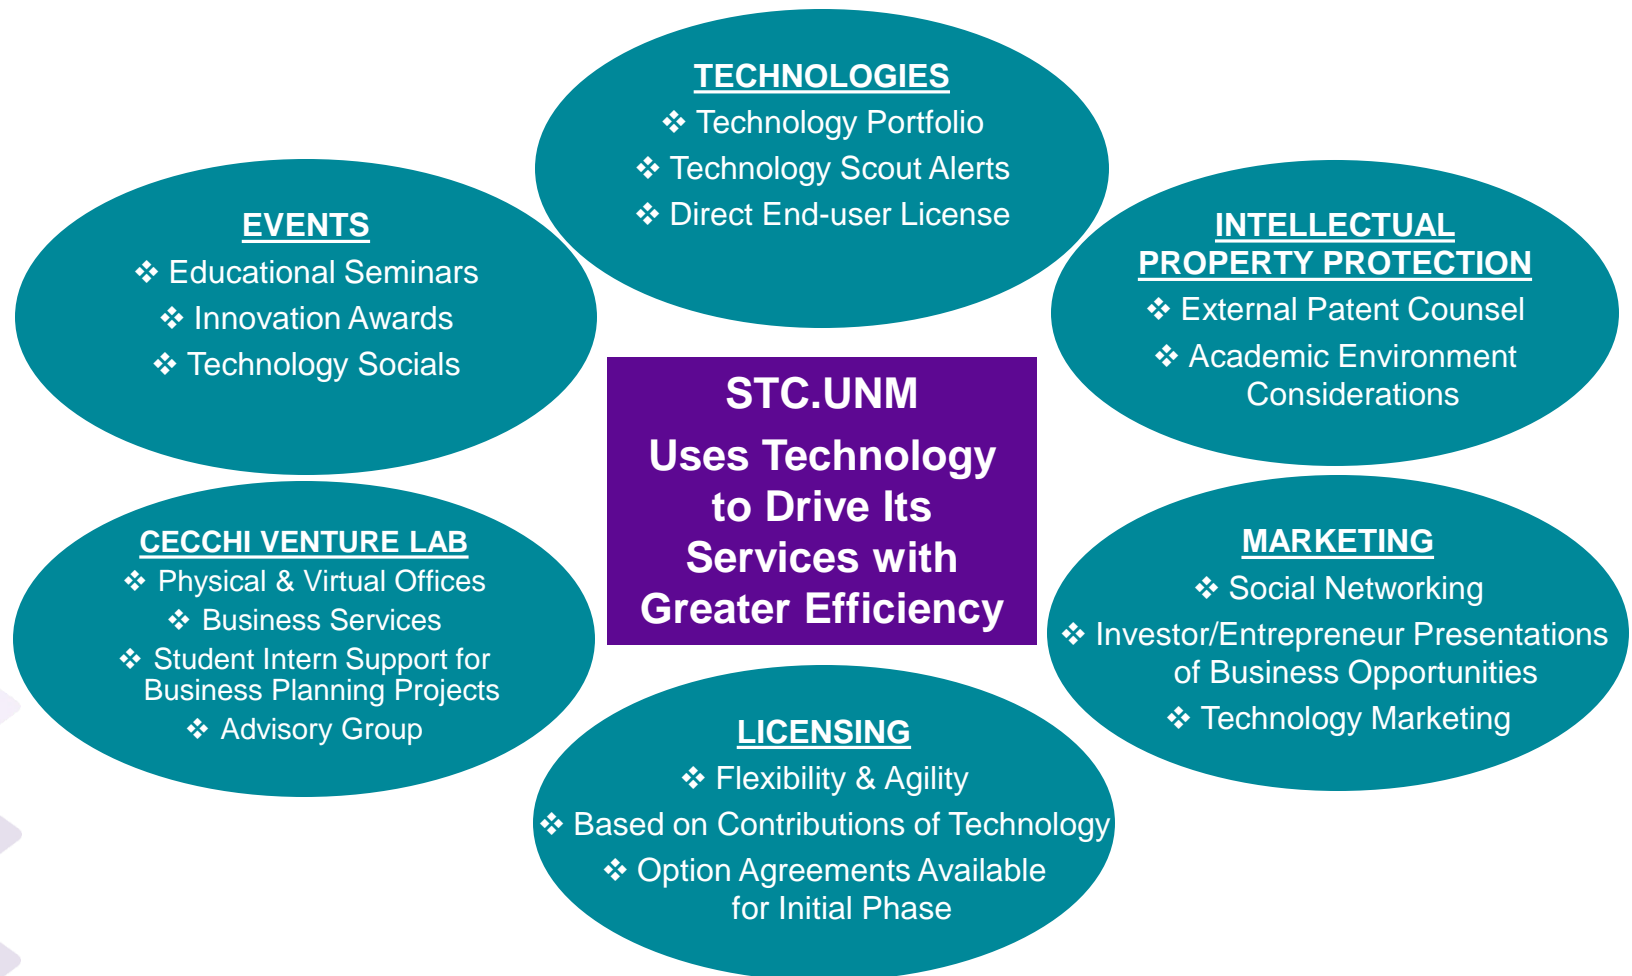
TECHNOLOGIES
❖ Technology Portfolio
❖ Technology Scout Alerts
❖ Direct End-user License

EVENTS
❖ Educational Seminars
❖ Innovation Awards
❖ Technology Socials

INTELLECTUAL PROPERTY PROTECTION
❖ External Patent Counsel
❖ Academic Environment Considerations

STC.UNM
Uses Technology to Drive Its Services with Greater Efficiency

CECCHI VENTURE LAB
❖ Physical & Virtual Offices
❖ Business Services
❖ Student Intern Support for Business Planning Projects
❖ Advisory Group

MARKETING
❖ Social Networking
❖ Investor/Entrepreneur Presentations of Business Opportunities
❖ Technology Marketing

LICENSING
❖ Flexibility & Agility
❖ Based on Contributions of Technology
❖ Option Agreements Available for Initial Phase